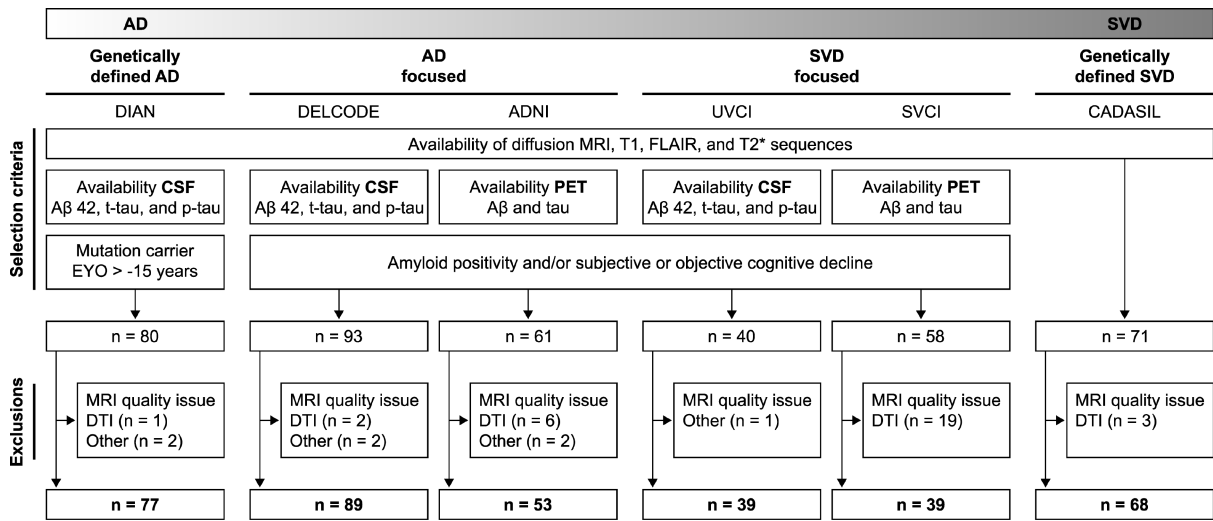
AD

SVD

Genetically defined AD

AD focused

SVD focused

Genetically defined SVD

DIAN

DELCODE

ADNI

UVCI

SVCI

CADASIL

Selection criteria

Availability of diffusion MRI, T1, FLAIR, and T2* sequences

Availability **CSF** Aβ 42, t-tau, and p-tau

Availability **CSF** Aβ 42, t-tau, and p-tau

Availability **PET** Aβ and tau

Availability **CSF** Aβ 42, t-tau, and p-tau

Availability **PET** Aβ and tau

Mutation carrier EYO > -15 years

Amyloid positivity and/or subjective or objective cognitive decline

n = 80

n = 93

n = 61

n = 40

n = 58

n = 71

Exclusions

MRI quality issue DTI (n = 1) Other (n = 2)

MRI quality issue DTI (n = 2) Other (n = 2)

MRI quality issue DTI (n = 6) Other (n = 2)

MRI quality issue Other (n = 1)

MRI quality issue DTI (n = 19)

MRI quality issue DTI (n = 3)

**n = 77**

**n = 89**

**n = 53**

**n = 39**

**n = 39**

**n = 68**